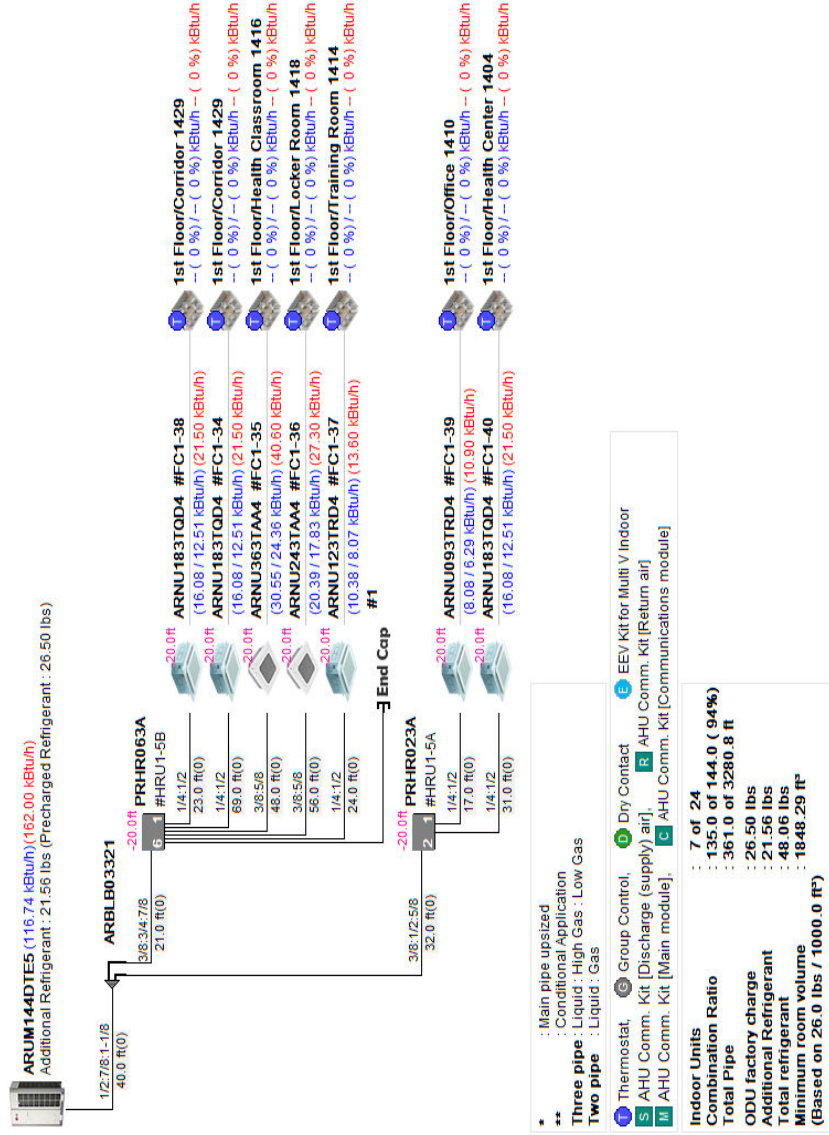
ARUM144DTE5 (116.74 kBtu/h) (162.00 kBtu/h)
Additional Refrigerant : 21.56 lbs (Precharged Refrigerant : 26.50 lbs)

1/2:7/8:1-1/8
40.0 ft(0)

ARBLB03321

3/8:3/4:7/8
21.0 ft(0)

3/8:1/2:5/8
32.0 ft(0)

-20.0ft
PRHR063A
#HRU1-5B
6 1

1/4:1/2
23.0 ft(0)
1/4:1/2
69.0 ft(0)
3/8:5/8
48.0 ft(0)
3/8:5/8
56.0 ft(0)
1/4:1/2
24.0 ft(0)

-20.0ft
ARNU183TQD4 #FC1-38
(16.08 / 12.51 kBtu/h) (21.50 kBtu/h)
-20.0ft
ARNU183TQD4 #FC1-34
(16.08 / 12.51 kBtu/h) (21.50 kBtu/h)
-20.0ft
ARNU363TAA4 #FC1-35
(30.55 / 24.36 kBtu/h) (40.60 kBtu/h)
-20.0ft
ARNU243TAA4 #FC1-36
(20.39 / 17.83 kBtu/h) (27.30 kBtu/h)
-20.0ft
ARNU123TRD4 #FC1-37
(10.38 / 8.07 kBtu/h) (13.60 kBtu/h)

End Cap
#1

1st Floor/Corridor 1429
-- ( 0 %) / -- ( 0 %) kBtu/h -- ( 0 %) kBtu/h
1st Floor/Corridor 1429
-- ( 0 %) / -- ( 0 %) kBtu/h -- ( 0 %) kBtu/h
1st Floor/Health Classroom 1416
-- ( 0 %) / -- ( 0 %) kBtu/h -- ( 0 %) kBtu/h
1st Floor/Locker Room 1418
-- ( 0 %) / -- ( 0 %) kBtu/h -- ( 0 %) kBtu/h
1st Floor/Training Room 1414
-- ( 0 %) / -- ( 0 %) kBtu/h -- ( 0 %) kBtu/h

-20.0ft
PRHR023A
#HRU1-5A
2 1

1/4:1/2
17.0 ft(0)
1/4:1/2
31.0 ft(0)

-20.0ft
ARNU093TRD4 #FC1-39
(8.08 / 6.29 kBtu/h) (10.90 kBtu/h)
-20.0ft
ARNU183TQD4 #FC1-40
(16.08 / 12.51 kBtu/h) (21.50 kBtu/h)

1st Floor/Office 1410
-- ( 0 %) / -- ( 0 %) kBtu/h -- ( 0 %) kBtu/h
1st Floor/Health Center 1404
-- ( 0 %) / -- ( 0 %) kBtu/h -- ( 0 %) kBtu/h

* : Main pipe upsized
** : Conditional Application
Three pipe : Liquid : High Gas : Low Gas
Two pipe : Liquid : Gas

T Thermostat, G Group Control, D Dry Contact E EEV Kit for Multi V Indoor
S AHU Comm. Kit [Discharge (supply) air], R AHU Comm. Kit [Return air]
M AHU Comm. Kit [Main module], C AHU Comm. Kit [Communications module]

| | |
|---|---|
| Indoor Units | : 7 of 24 |
| Combination Ratio | : 135.0 of 144.0 ( 94%) |
| Total Pipe | : 361.0 of 3280.8 ft |
| ODU factory charge | : 26.50 lbs |
| Additional Refrigerant | : 21.56 lbs |
| Total refrigerant | : 48.06 lbs |
| Minimum room volume | : 1848.29 ft³ |
| (Based on 26.0 lbs / 1000.0 ft³) | |